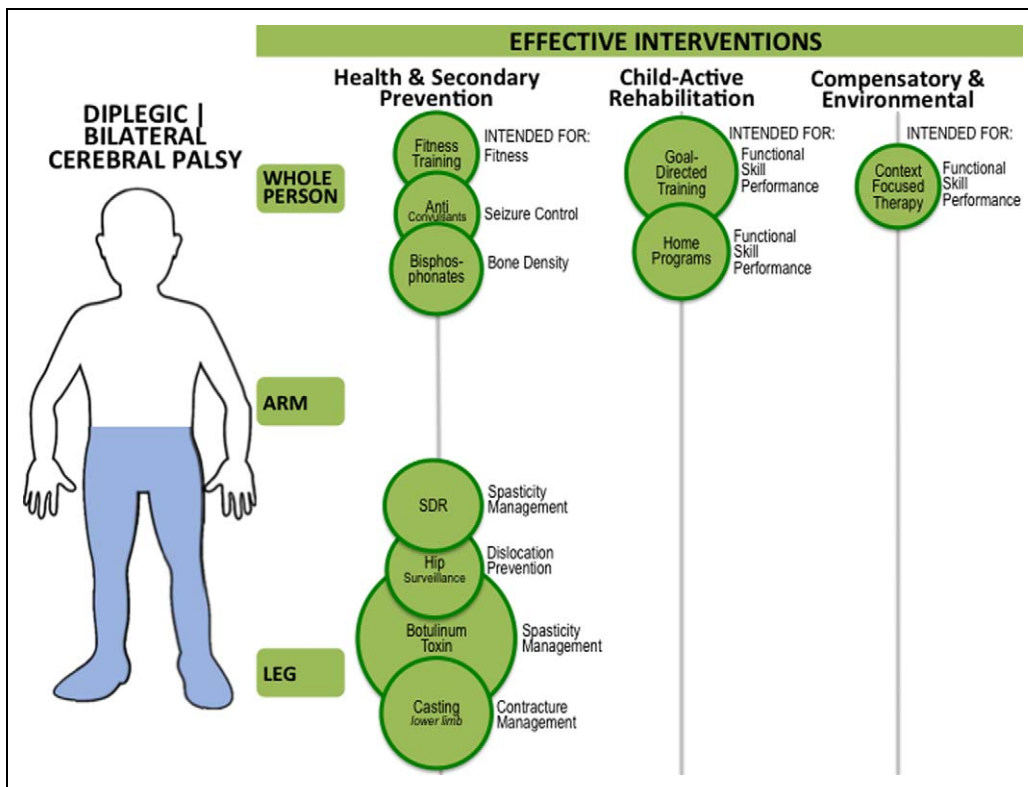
EFFECTIVE INTERVENTIONS

DIPLEGIC | BILATERAL CEREBRAL PALSY

Health & Secondary Prevention

Child-Active Rehabilitation

Compensatory & Environmental

WHOLE PERSON

Fitness Training
INTENDED FOR: Fitness

Anti Convulsants
Seizure Control

Bisphosphonates
Bone Density

Goal-Directed Training
INTENDED FOR: Functional Skill Performance

Home Programs
Functional Skill Performance

Context Focused Therapy
INTENDED FOR: Functional Skill Performance

ARM

LEG

SDR
Spasticity Management

Hip Surveillance
Dislocation Prevention

Botulinum Toxin
Spasticity Management

Casting lower limb
Contracture Management